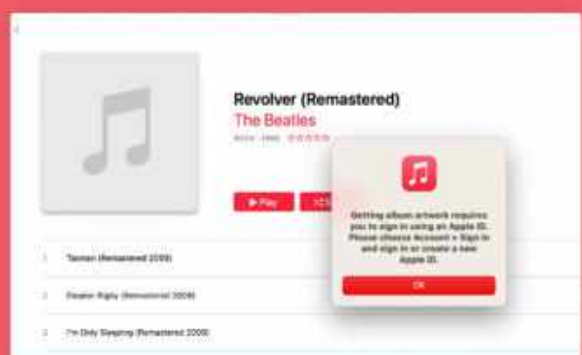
Revolver (Remastered)
The Beatles
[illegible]

▶ Play
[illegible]

Getting album artwork requires you to sign in using an Apple ID. Please choose Account > Sign In and sign in or create a new Apple ID.

OK

1 Taxman (Remastered 2009)
2 Eleanor Rigby (Remastered 2009)
3 I'm Only Sleeping (Remastered 2009)